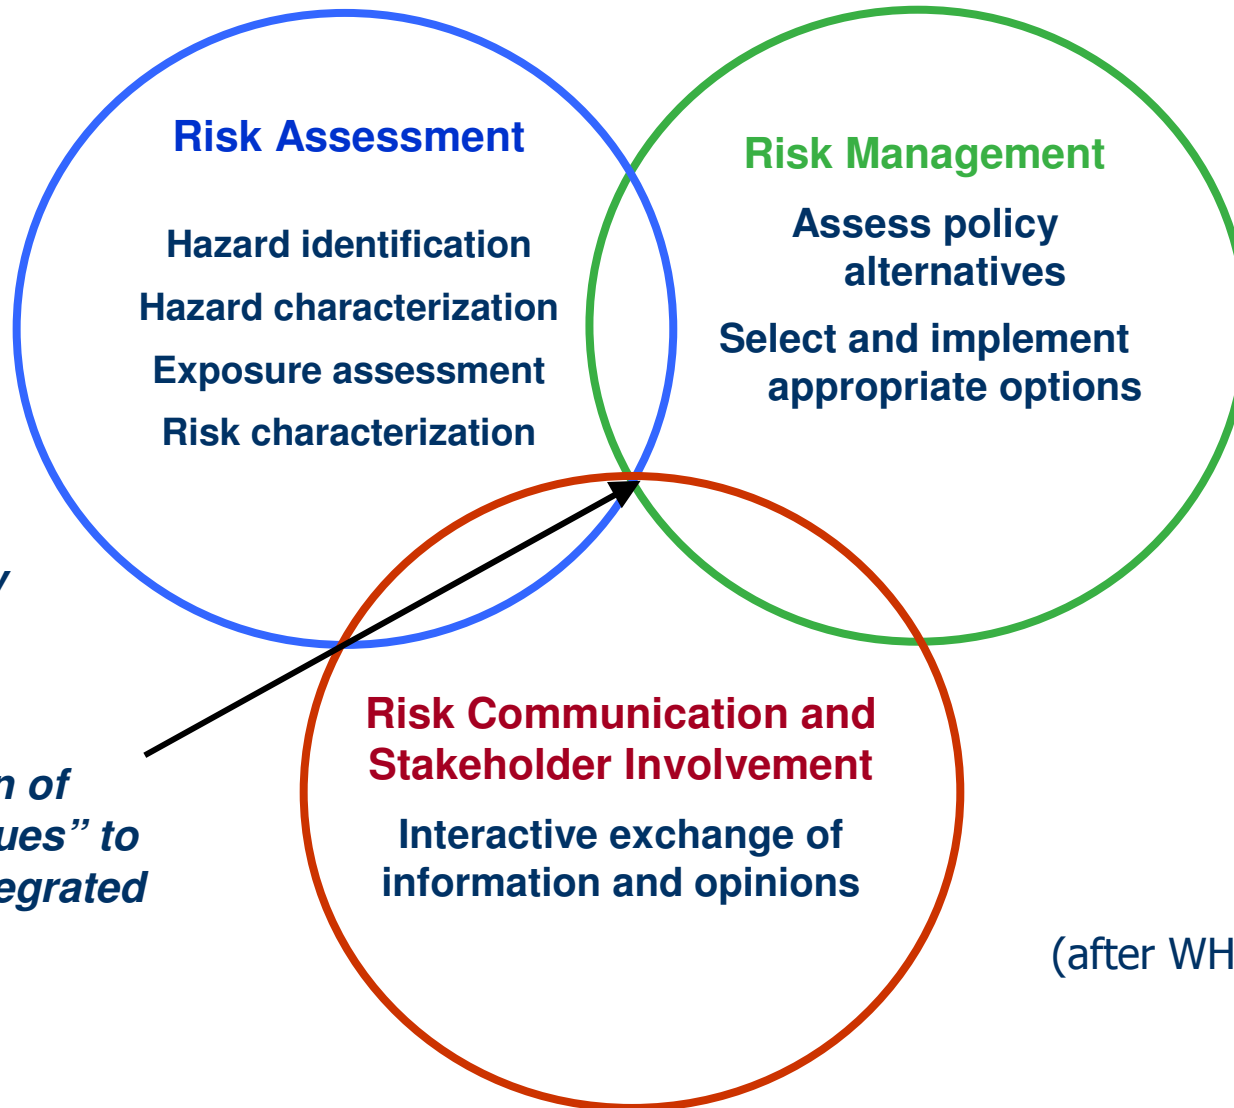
Risk Assessment

Hazard identification
Hazard characterization
Exposure assessment
Risk characterization

Risk Management

Assess policy alternatives

Select and implement appropriate options

y

n of
ues" to
egrated

Risk Communication and Stakeholder Involvement

Interactive exchange of information and opinions

(after WH